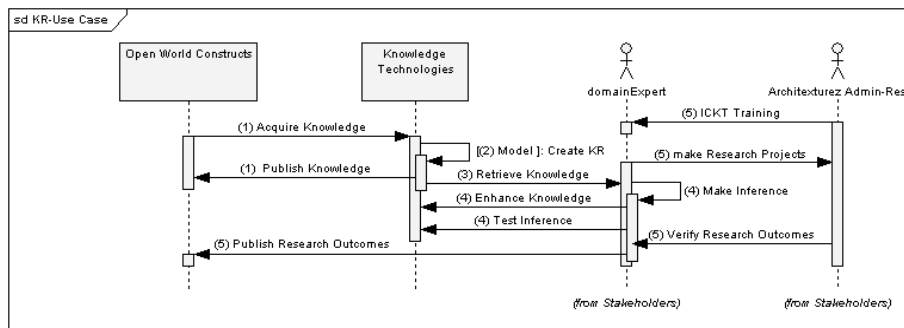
sd KR-Use Case

Open World Constructs

Knowledge Technologies

domainExpert

Architexturez Admin-Res

(5) ICKT Training

(1) Acquire Knowledge

[(2) Model ]: Create KR

(5) make Research Projects

(1) Publish Knowledge

(3) Retrieve Knowledge

(4) Make Inference

(4) Enhance Knowledge

(4) Test Inference

(5) Verify Research Outcomes

(5) Publish Research Outcomes

(from Stakeholders)

(from Stakeholders)